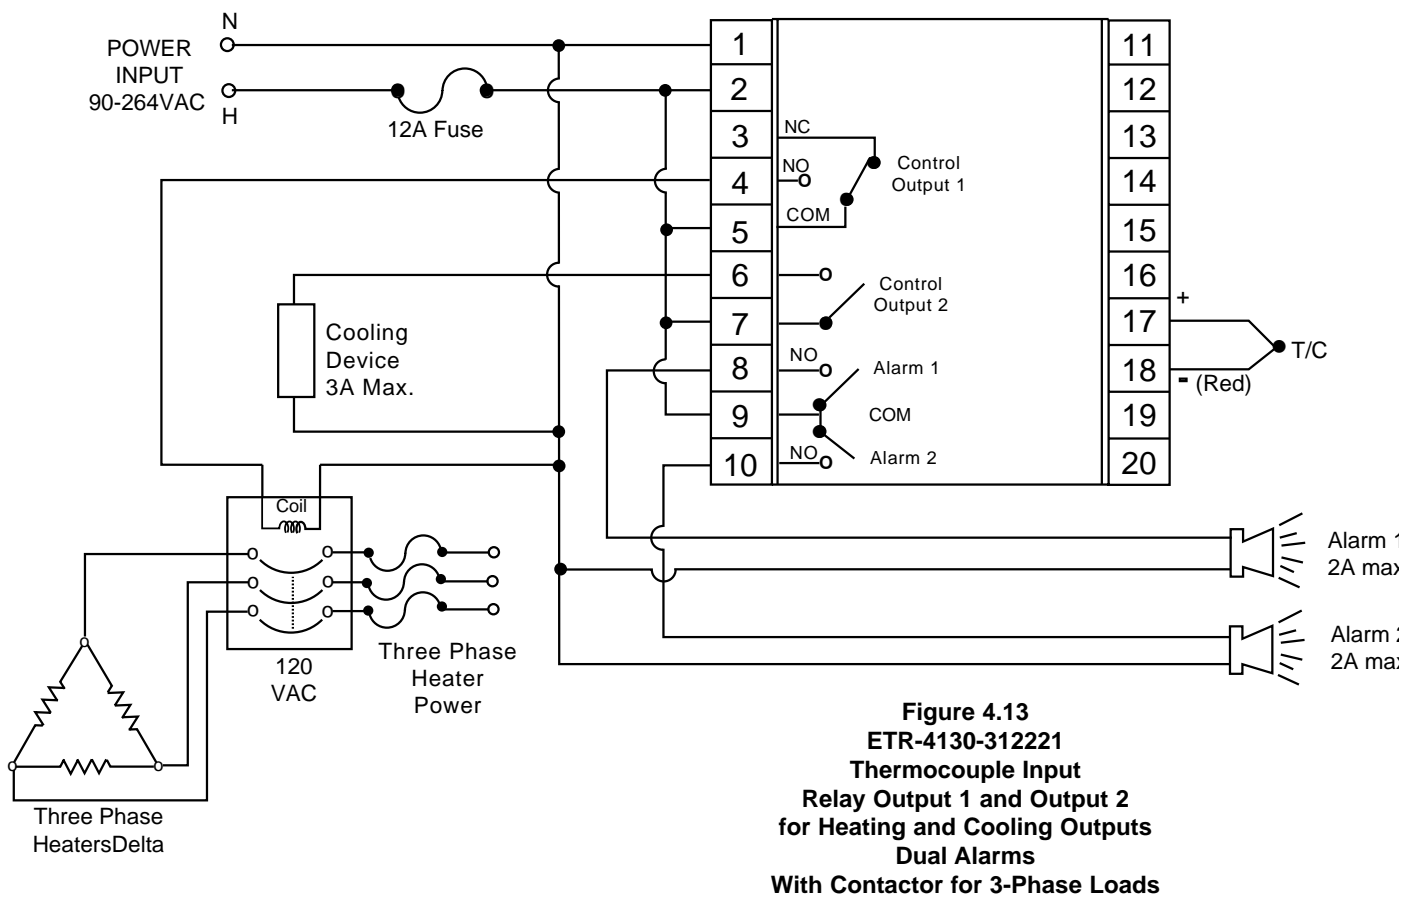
POWER INPUT 90-264VAC

N

H

12A Fuse

1
2
3
4
5
6
7
8
9
10

11
12
13
14
15
16
17
18
19
20

NC
NO
COM
Control Output 1

Control Output 2

NO
Alarm 1
COM
NO
Alarm 2

+
- (Red)
T/C

Cooling Device 3A Max.

Coil

120 VAC

Three Phase Heater Power

Three Phase HeatersDelta

Alarm 1
2A max

Alarm 2
2A max

**Figure 4.13**
**ETR-4130-312221**
**Thermocouple Input**
**Relay Output 1 and Output 2**
**for Heating and Cooling Outputs**
**Dual Alarms**
**With Contactor for 3-Phase Loads**